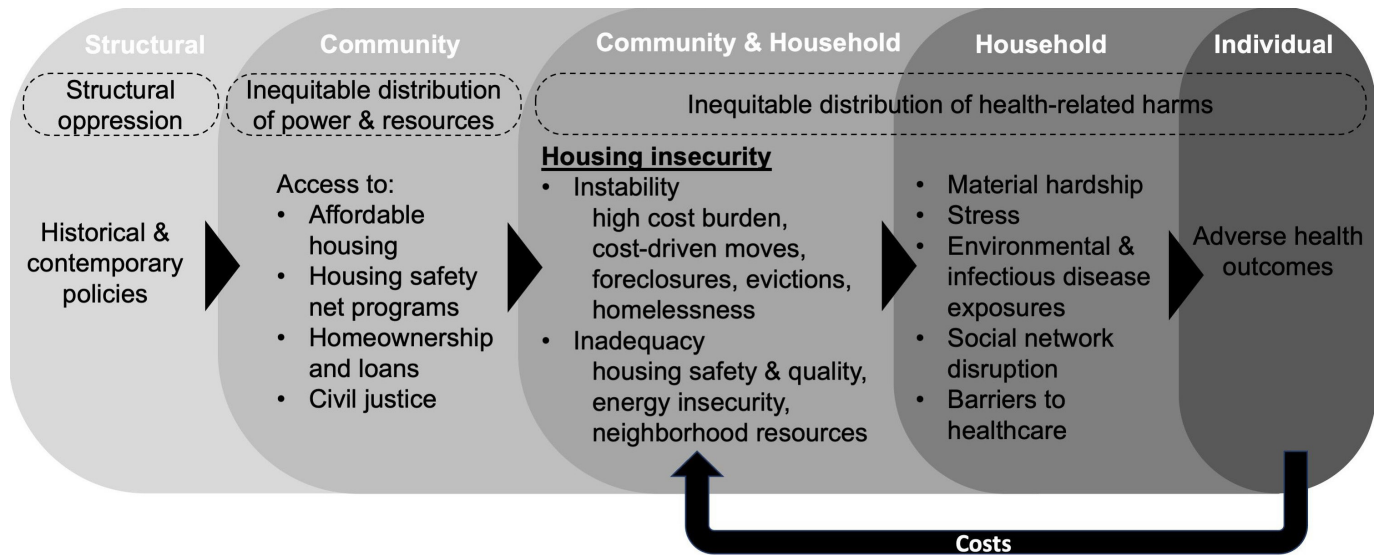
Structural

Structural oppression

Historical & contemporary policies

Community

Inequitable distribution of power & resources

Access to:
• Affordable housing
• Housing safety net programs
• Homeownership and loans
• Civil justice

Community & Household

Inequitable distribution of health-related harms

Housing insecurity
• Instability
high cost burden, cost-driven moves, foreclosures, evictions, homelessness
• Inadequacy
housing safety & quality, energy insecurity, neighborhood resources

Household

• Material hardship
• Stress
• Environmental & infectious disease exposures
• Social network disruption
• Barriers to healthcare

Individual

Adverse health outcomes

Costs